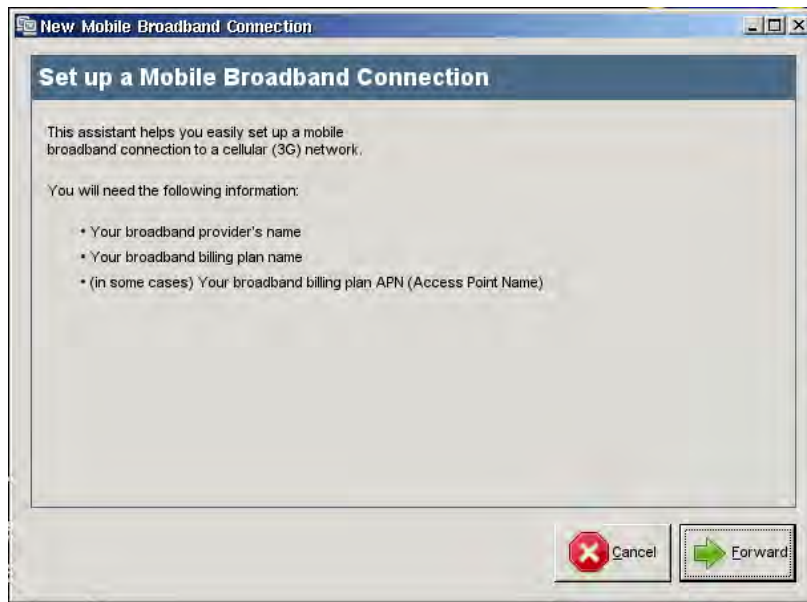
New Mobile Broadband Connection

Set up a Mobile Broadband Connection

This assistant helps you easily set up a mobile broadband connection to a cellular (3G) network.

You will need the following information:

• Your broadband provider's name
• Your broadband billing plan name
• (in some cases) Your broadband billing plan APN (Access Point Name)

Cancel
Forward